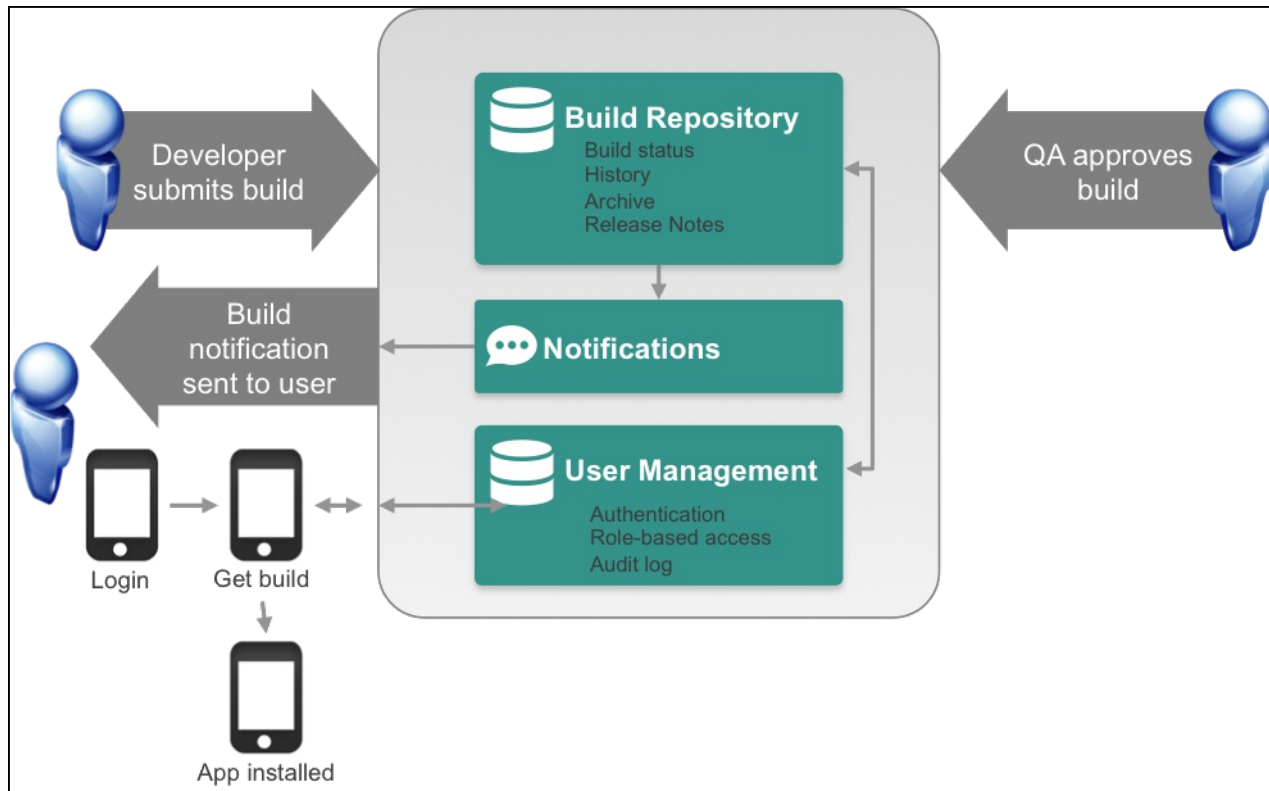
Developer submits build

Build Repository
Build status
History
Archive
Release Notes

QA approves build

Build notification sent to user

Notifications

User Management
Authentication
Role-based access
Audit log

Login

Get build

App installed